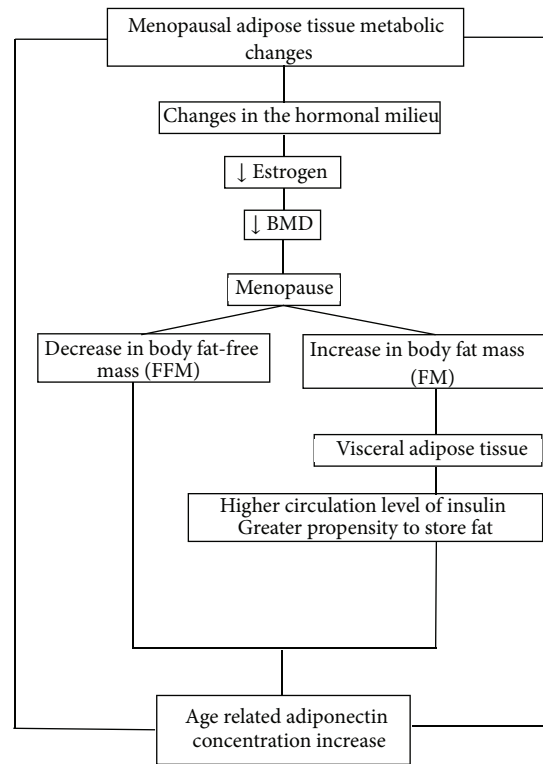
Menopausal adipose tissue metabolic changes

Changes in the hormonal milieu

↓ Estrogen

↓ BMD

Menopause

Decrease in body fat-free mass (FFM)

Increase in body fat mass (FM)

Visceral adipose tissue

Higher circulation level of insulin
Greater propensity to store fat

Age related adiponectin concentration increase